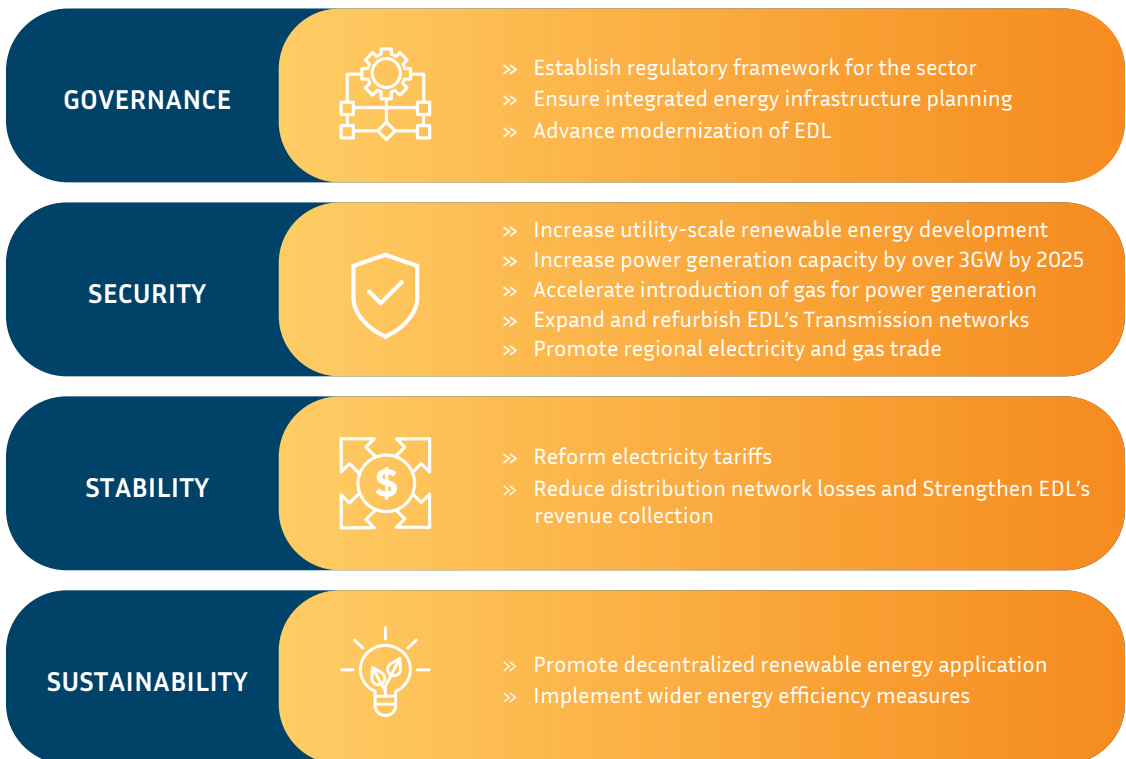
GOVERNANCE

» Establish regulatory framework for the sector
» Ensure integrated energy infrastructure planning
» Advance modernization of EDL

SECURITY

» Increase utility-scale renewable energy development
» Increase power generation capacity by over 3GW by 2025
» Accelerate introduction of gas for power generation
» Expand and refurbish EDL's Transmission networks
» Promote regional electricity and gas trade

STABILITY

$

» Reform electricity tariffs
» Reduce distribution network losses and Strengthen EDL's revenue collection

SUSTAINABILITY

» Promote decentralized renewable energy application
» Implement wider energy efficiency measures